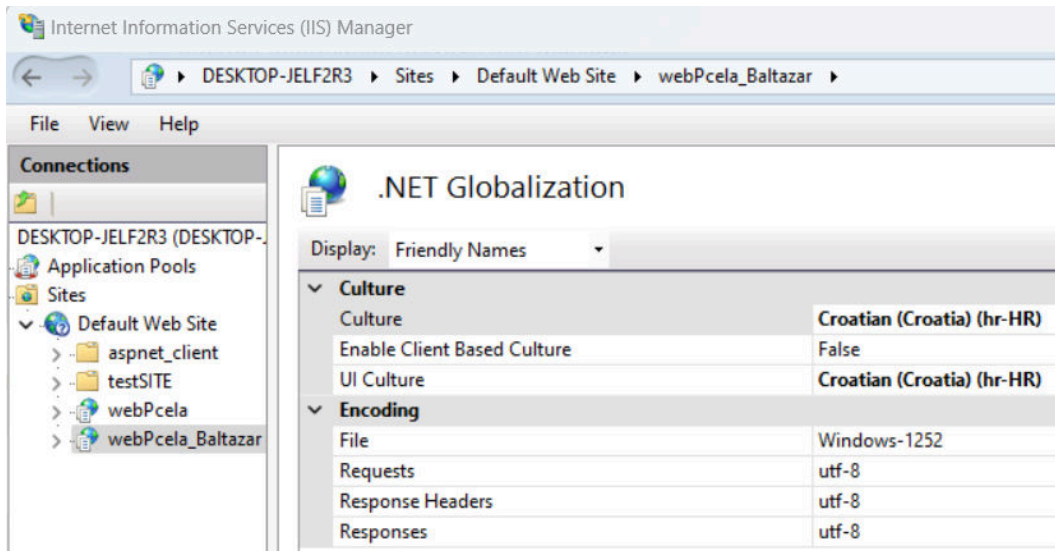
Internet Information Services (IIS) Manager

DESKTOP-JELF2R3 ▸ Sites ▸ Default Web Site ▸ webPcela_Baltazar ▸

File View Help

Connections

DESKTOP-JELF2R3 (DESKTOP-

Application Pools

Sites

Default Web Site

aspnet_client

testSITE

webPcela

webPcela_Baltazar

.NET Globalization

Display: Friendly Names

| Culture | |
|---|---|
| Culture | Croatian (Croatia) (hr-HR) |
| Enable Client Based Culture | False |
| UI Culture | Croatian (Croatia) (hr-HR) |
| **Encoding** | |
| File | Windows-1252 |
| Requests | utf-8 |
| Response Headers | utf-8 |
| Responses | utf-8 |